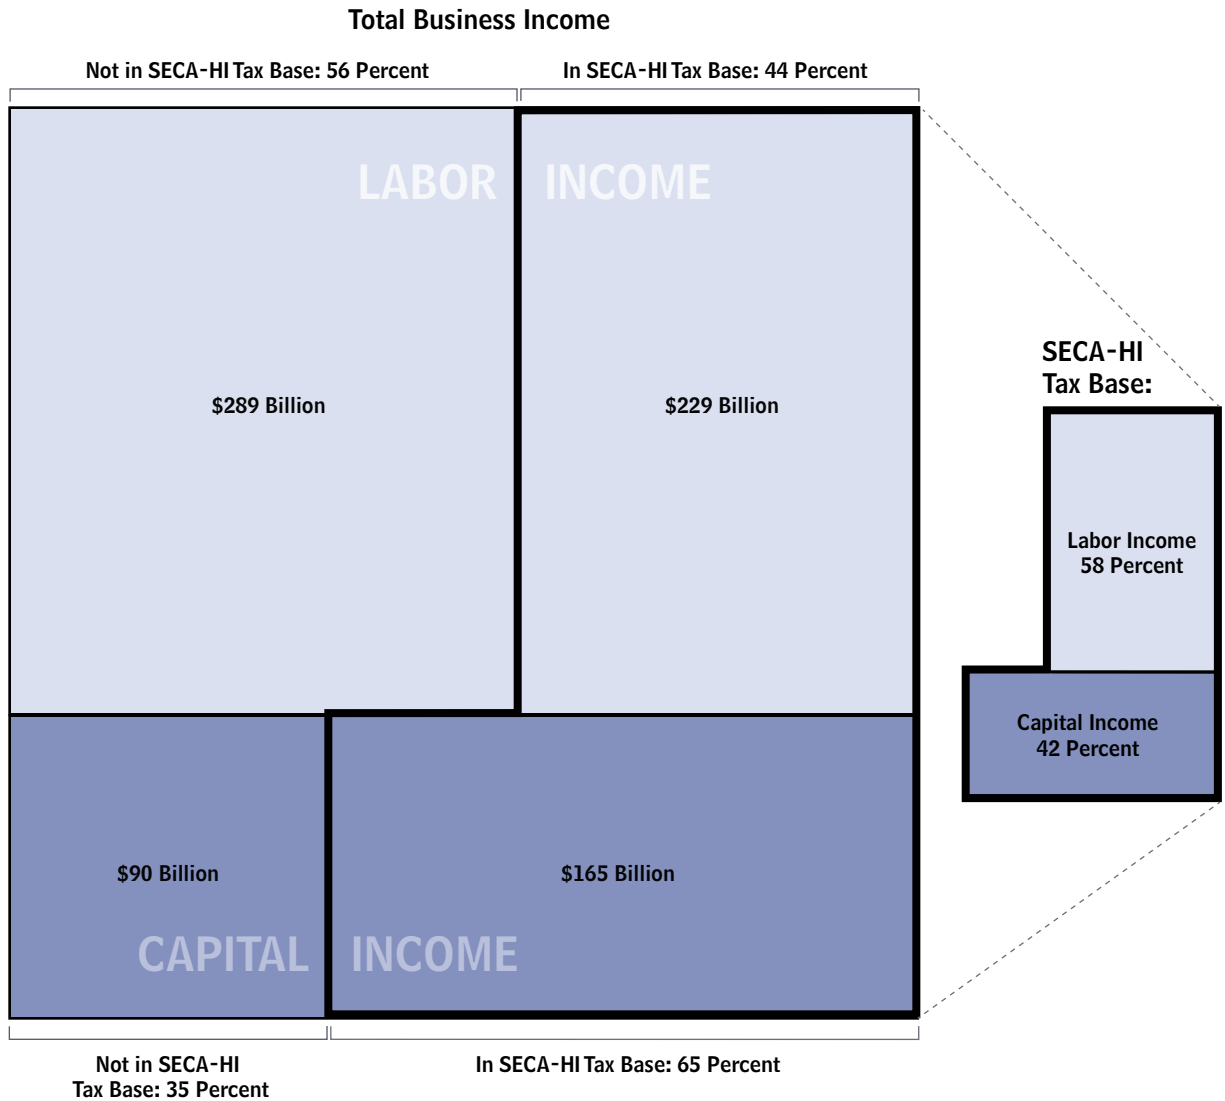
Total Business Income

Not in SECA-HI Tax Base: 56 Percent

In SECA-HI Tax Base: 44 Percent

LABOR INCOME

$289 Billion

$229 Billion

SECA-HI Tax Base:

Labor Income 58 Percent

Capital Income 42 Percent

$90 Billion

$165 Billion

CAPITAL INCOME

Not in SECA-HI Tax Base: 35 Percent

In SECA-HI Tax Base: 65 Percent